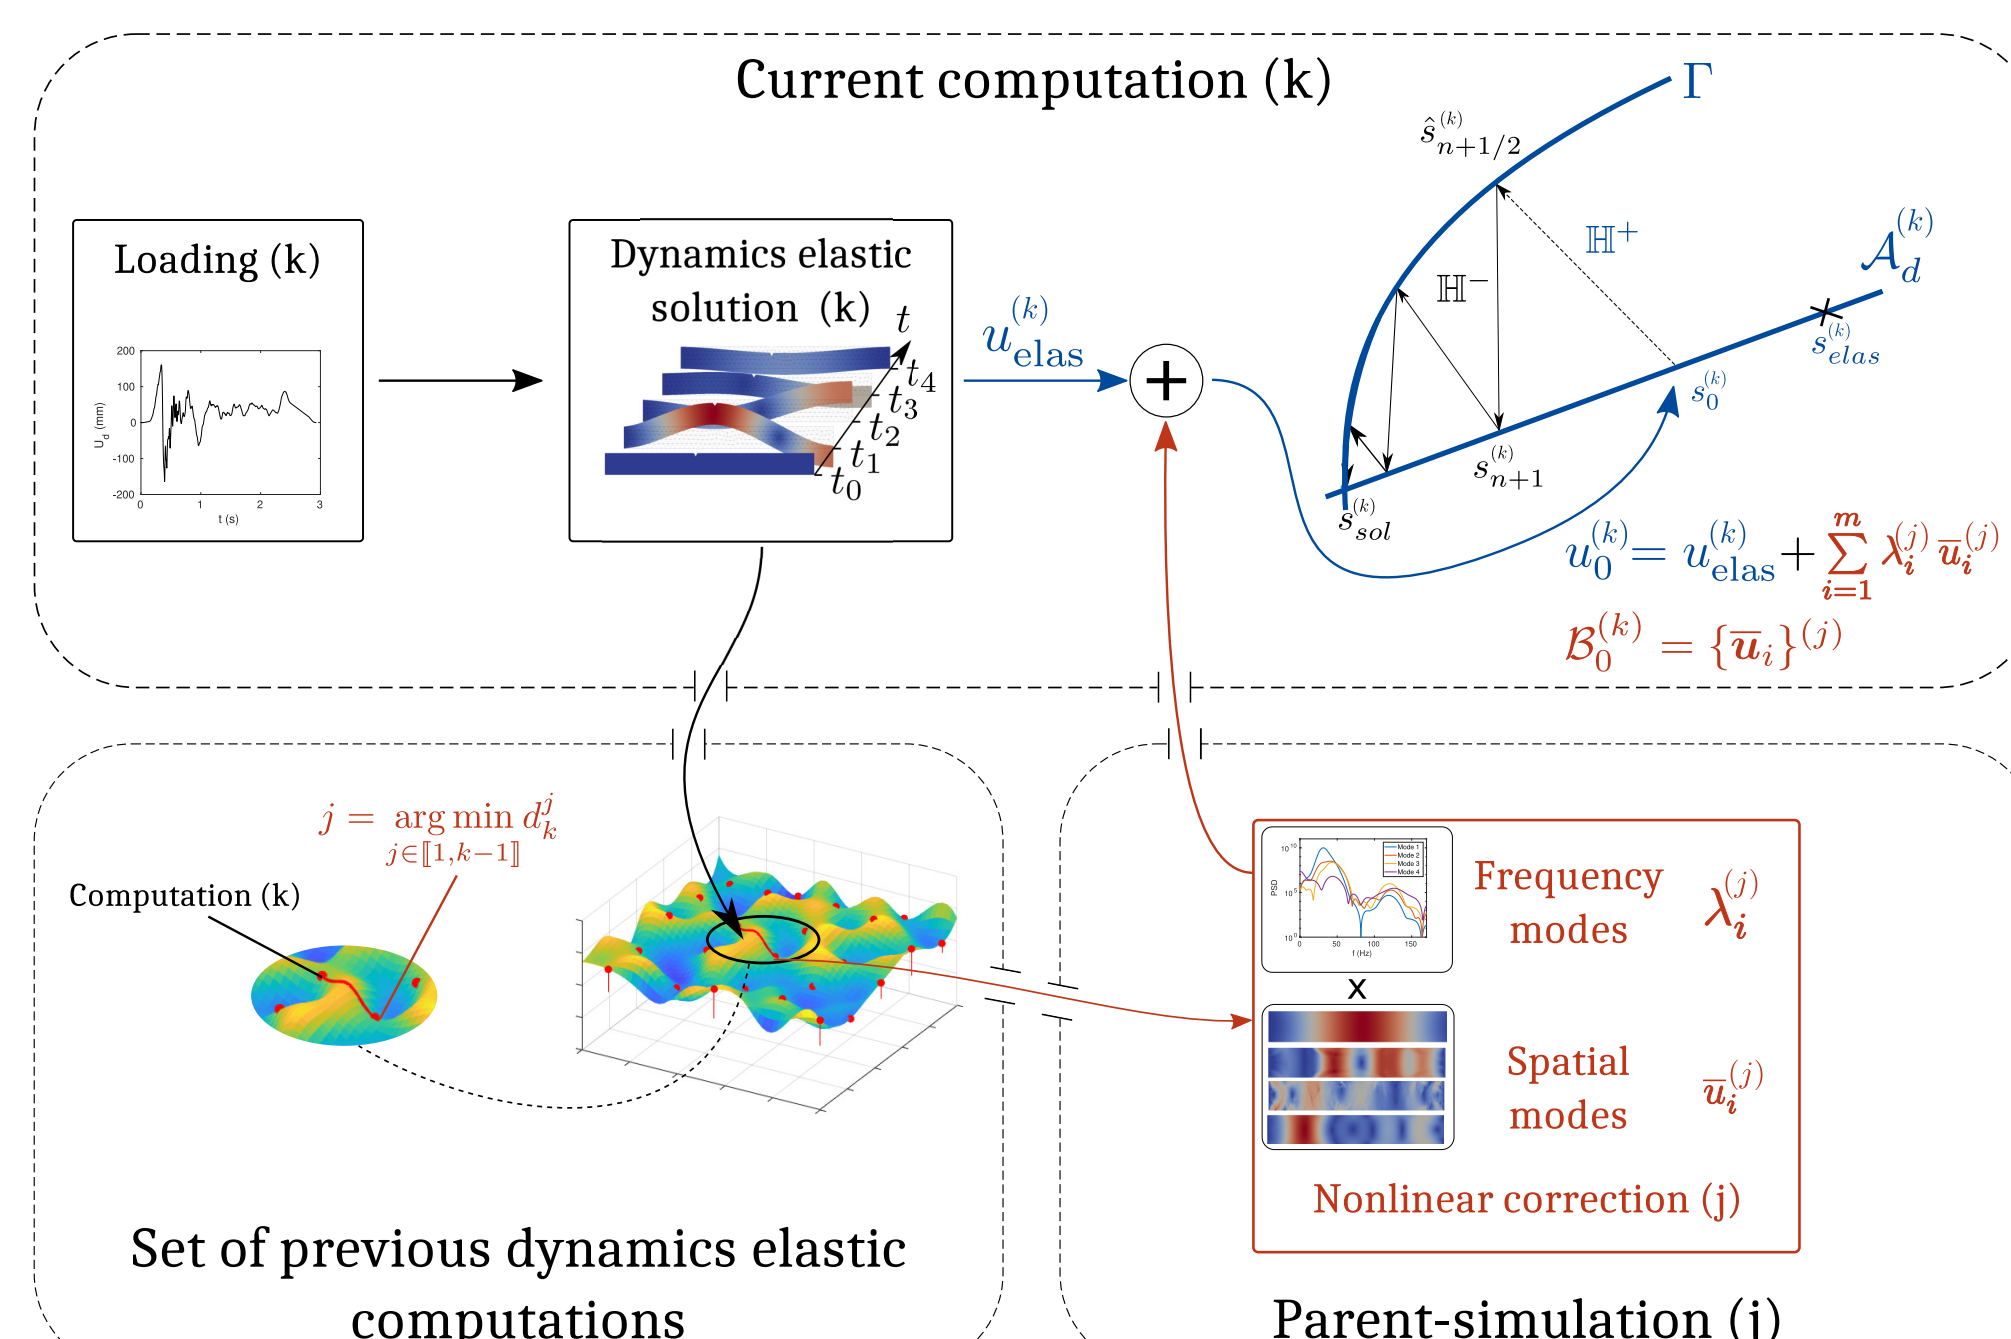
Current computation (k)

Loading (k)

200
100
0
-100
-200
$U_d$ (mm)
0 1 2 3
t (s)

Dynamics elastic solution (k)

$t$
$t_4$
$t_3$
$t_2$
$t_1$
$t_0$

$u^{(k)}_{elas}$

+

$\Gamma$
$\hat{s}^{(k)}_{n+1/2}$
$\mathbb{H}^+$
$\mathbb{H}^-$
$\mathcal{A}^{(k)}_d$
$s^{(k)}_{elas}$
$s^{(k)}_0$
$s^{(k)}_{n+1}$
$s^{(k)}_{sol}$

$u^{(k)}_0 = u^{(k)}_{elas} + \sum_{i=1}^{m} \lambda^{(j)}_i \overline{u}^{(j)}_i$

$\mathcal{B}^{(k)}_0 = \{\overline{u}_i\}^{(j)}$

$j = \arg\min_{j \in [\![1,k-1]\!]} d^j_k$

Computation (k)

$10^{10}$
$10^5$
$10^0$
PSD
0 50 100 150
f (Hz)
Mode 1
Mode 2
Mode 3
Mode 4

x

Frequency modes $\lambda^{(j)}_i$

Spatial modes $\overline{u}^{(j)}_i$

Nonlinear correction (j)

Set of previous dynamics elastic computations

Parent-simulation (j)